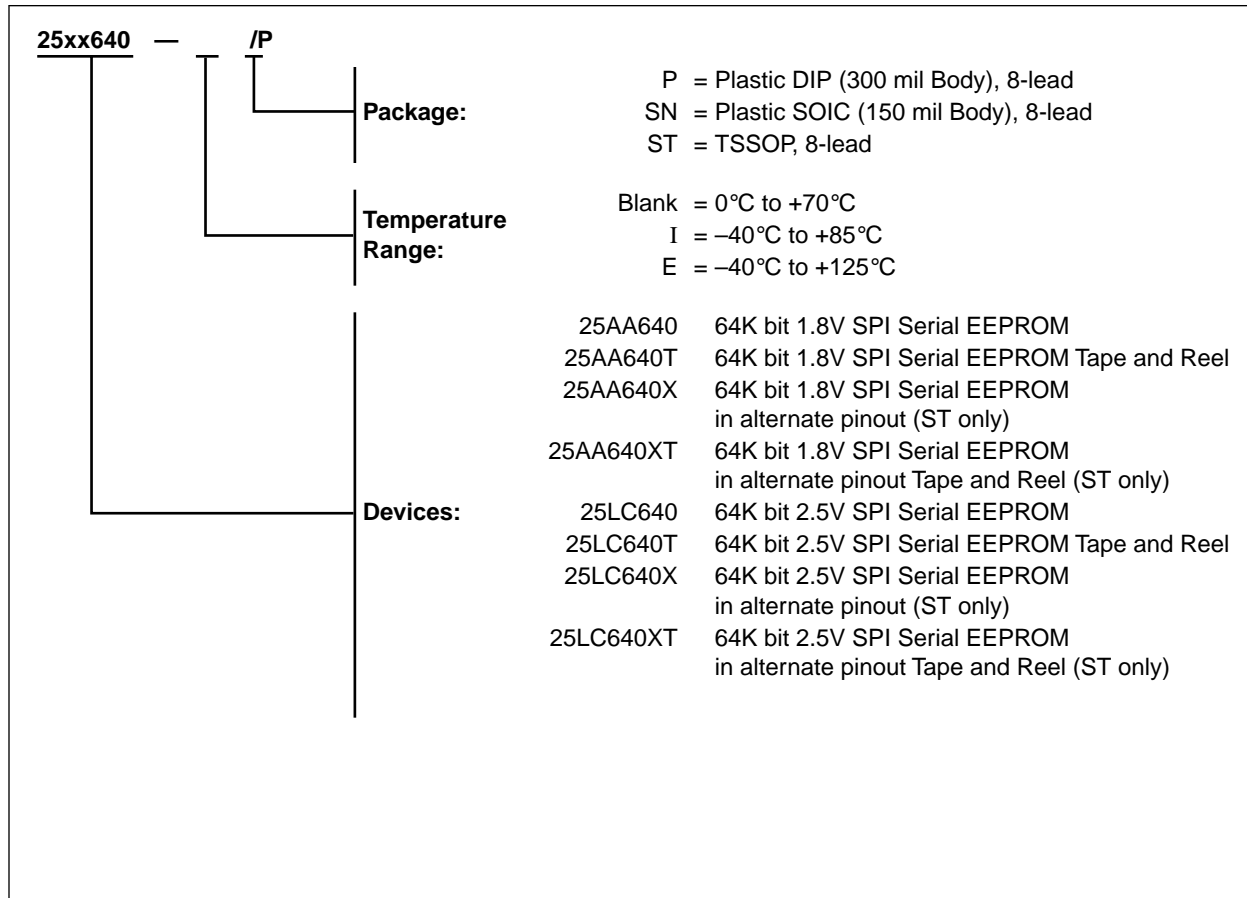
25xx640 — _ /P

Package:
P = Plastic DIP (300 mil Body), 8-lead
SN = Plastic SOIC (150 mil Body), 8-lead
ST = TSSOP, 8-lead

Temperature Range:
Blank = 0°C to +70°C
I = –40°C to +85°C
E = –40°C to +125°C

Devices:
25AA640 64K bit 1.8V SPI Serial EEPROM
25AA640T 64K bit 1.8V SPI Serial EEPROM Tape and Reel
25AA640X 64K bit 1.8V SPI Serial EEPROM in alternate pinout (ST only)
25AA640XT 64K bit 1.8V SPI Serial EEPROM in alternate pinout Tape and Reel (ST only)
25LC640 64K bit 2.5V SPI Serial EEPROM
25LC640T 64K bit 2.5V SPI Serial EEPROM Tape and Reel
25LC640X 64K bit 2.5V SPI Serial EEPROM in alternate pinout (ST only)
25LC640XT 64K bit 2.5V SPI Serial EEPROM in alternate pinout Tape and Reel (ST only)